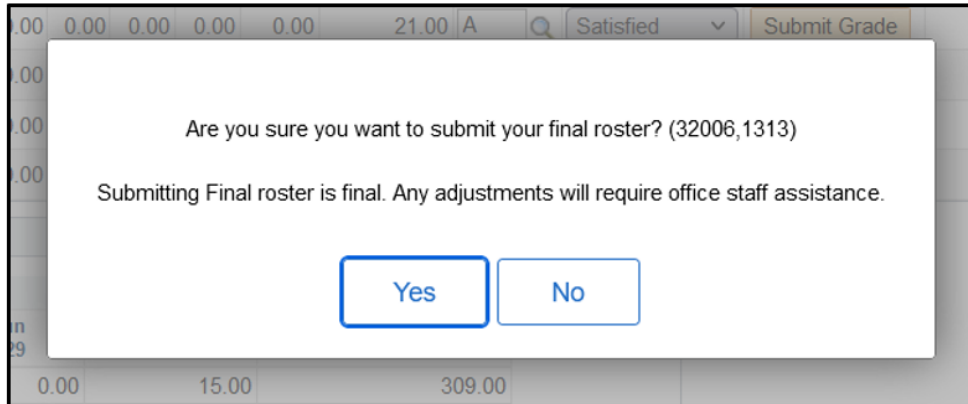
.00 0.00 0.00 0.00 0.00 21.00 A Satisfied Submit Grade

.00

.00

.00

Are you sure you want to submit your final roster? (32006,1313)

Submitting Final roster is final. Any adjustments will require office staff assistance.

Yes No

n
29

0.00 15.00 309.00